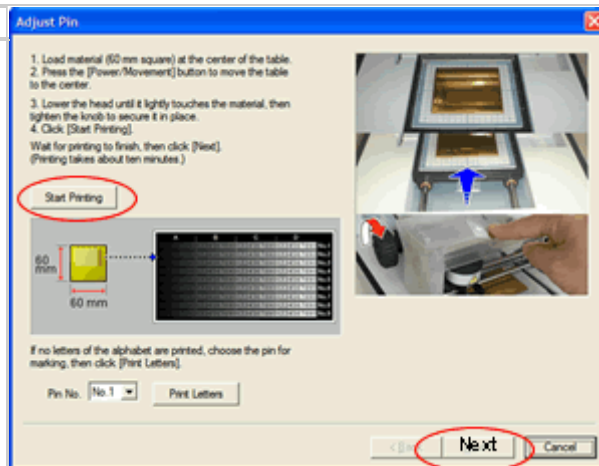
Adjust Pin

1. Load material (60 mm square) at the center of the table.
2. Press the [Power/Movement] button to move the table to the center.
3. Lower the head until it lightly touches the material, then tighten the knob to secure it in place.
4. Click [Start Printing].
Wait for printing to finish, then click [Next].
(Printing takes about ten minutes.)

Start Printing

60 mm

60 mm

A B C D

No.1
No.2
No.3
No.4
No.5
No.6
No.7
No.8

If no letters of the alphabet are printed, choose the pin for marking, then click [Print Letters].

Pin No. No.1

Print Letters

< Back

Next

Cancel